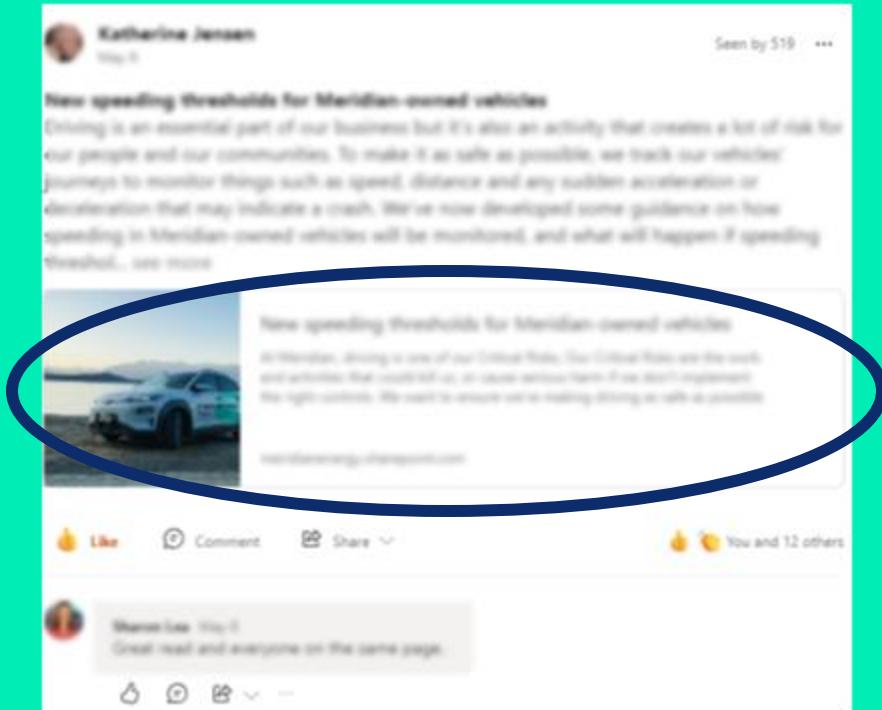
Katherine Jensen
May 8

Seen by 519

New speeding thresholds for Meridian-owned vehicles

Driving is an essential part of our business but it's also an activity that creates a lot of risk for our people and our communities. To make it as safe as possible, we track our vehicles' journeys to monitor things such as speed, distance and any sudden acceleration or deceleration that may indicate a crash. We've now developed some guidance on how speeding in Meridian-owned vehicles will be monitored, and what will happen if speeding threshol... see more

New speeding thresholds for Meridian-owned vehicles

At Meridian, driving is one of our Critical Risks. Our Critical Risks are the work and activities that could kill us, or cause serious harm if we don't implement the right controls. We want to ensure we're making driving as safe as possible.

meridianenergy.sharepoint.com

Like Comment Share

You and 12 others

Sharon Lee May 8
Great read and everyone on the same page.